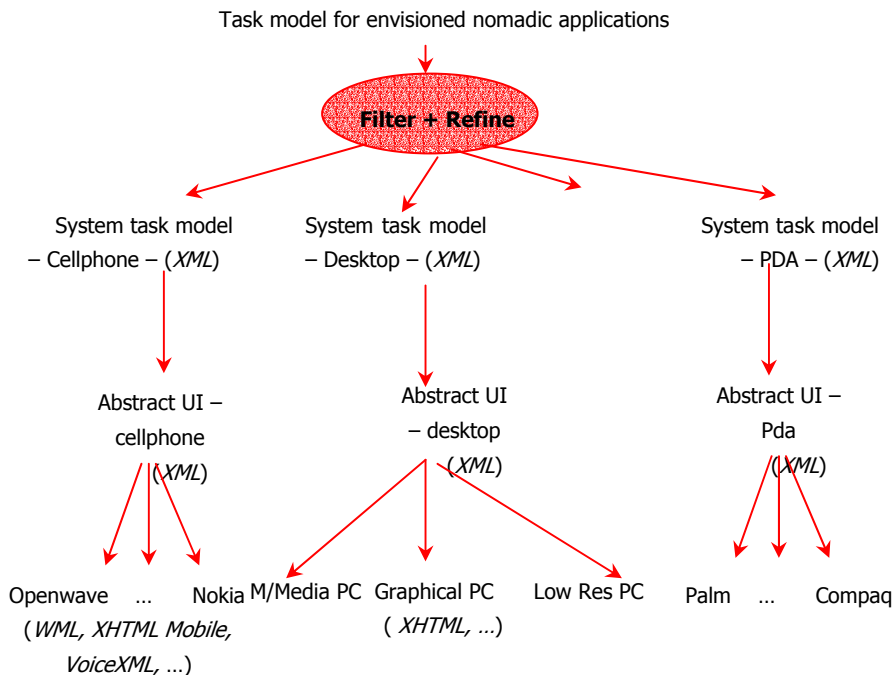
Task model for envisioned nomadic applications

Filter + Refine

System task model – Cellphone – (*XML*)

System task model – Desktop – (*XML*)

System task model – PDA – (*XML*)

Abstract UI – cellphone (*XML*)

Abstract UI – desktop (*XML*)

Abstract UI – Pda (*XML*)

Openwave … Nokia (*WML, XHTML Mobile, VoiceXML, …*)

M/Media PC Graphical PC ( *XHTML, …*) Low Res PC

Palm … Compaq